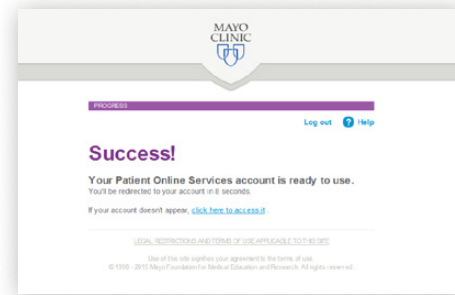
MAYO CLINIC

PROGRESS

Log out

? Help

Success!

Your Patient Online Services account is ready to use.

You'll be redirected to your account in 8 seconds.

If your account doesn't appear, click here to access it.

LEGAL RESTRICTIONS AND TERMS OF USE APPLICABLE TO THIS SITE

Use of this site signifies your agreement to the terms of use.

© 1998 - 2015 Mayo Foundation for Medical Education and Research. All rights reserved.